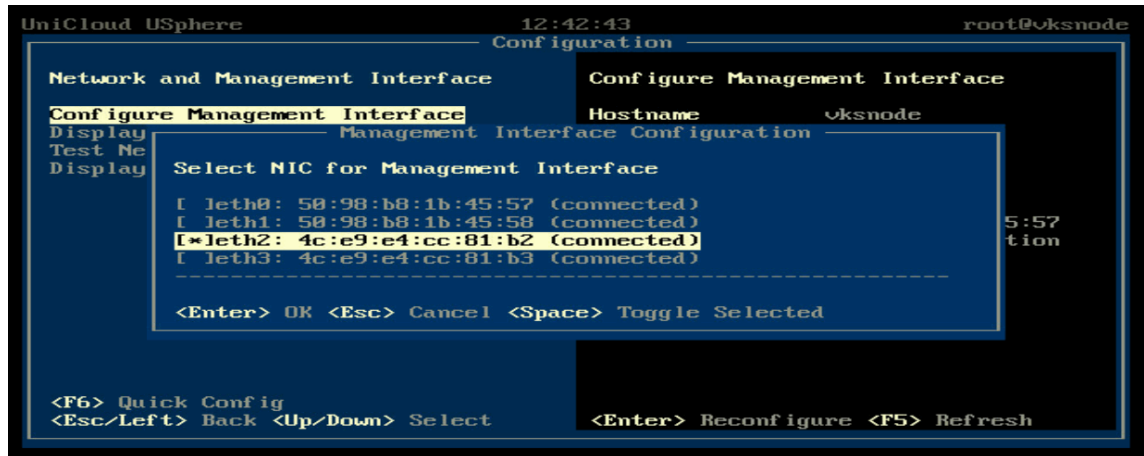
UniCloud USphere 12:42:43 root@vksnode

Configuration

Network and Management Interface

Configure Management Interface
Display
Test Ne
Display

Configure Management Interface

Hostname vksnode

5:57
tion

Management Interface Configuration

Select NIC for Management Interface

[ ]eth0: 50:98:b8:1b:45:57 (connected)
[ ]eth1: 50:98:b8:1b:45:58 (connected)
[*]eth2: 4c:e9:e4:cc:81:b2 (connected)
[ ]eth3: 4c:e9:e4:cc:81:b3 (connected)

<Enter> OK <Esc> Cancel <Space> Toggle Selected

<F6> Quick Config
<Esc/Left> Back <Up/Down> Select

<Enter> Reconfigure <F5> Refresh